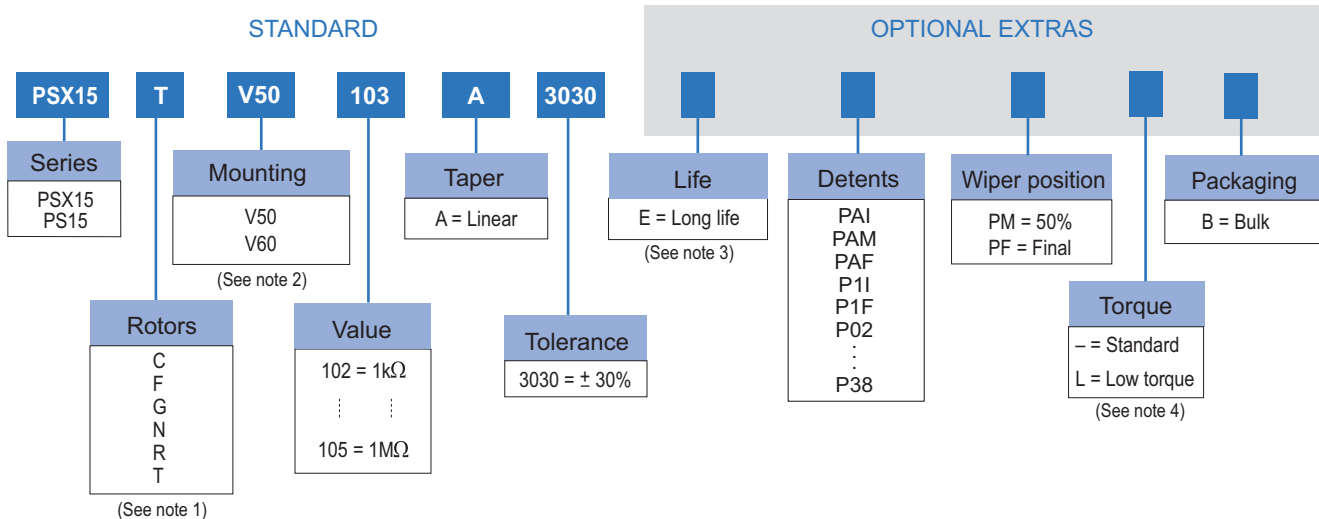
STANDARD

OPTIONAL EXTRAS

PSX15 T V50 103 A 3030

Series
PSX15
PS15

Mounting
V50
V60
(See note 2)

Taper
A = Linear

Life
E = Long life
(See note 3)

Detents
PAI
PAM
PAF
P1I
P1F
P02
⋮
P38

Wiper position
PM = 50%
PF = Final

Packaging
B = Bulk

Rotors
C
F
G
N
R
T
(See note 1)

Value
102 = 1k$\Omega$
⋮ ⋮
105 = 1M$\Omega$

Tolerance
3030 = $\pm$ 30%

Torque
– = Standard
L = Low torque
(See note 4)